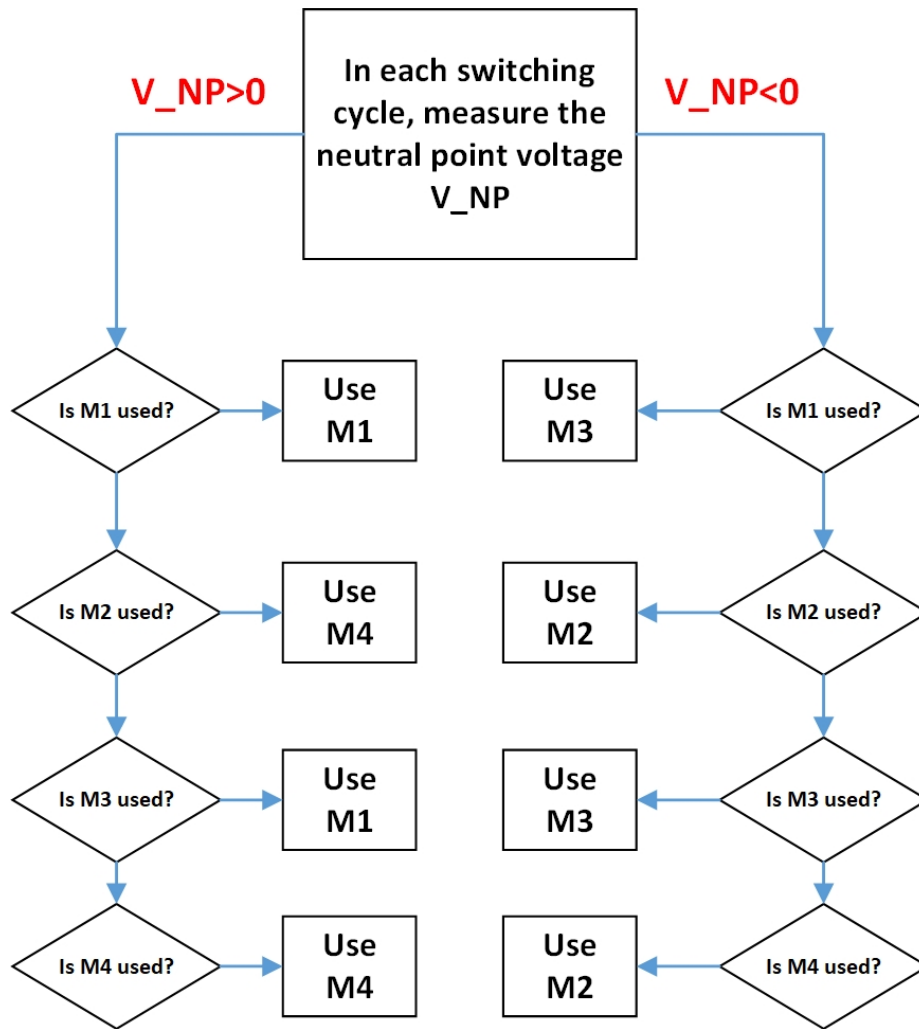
V_NP>0

In each switching cycle, measure the neutral point voltage V_NP

V_NP<0

Is M1 used?

Use M1

Use M3

Is M1 used?

Is M2 used?

Use M4

Use M2

Is M2 used?

Is M3 used?

Use M1

Use M3

Is M3 used?

Is M4 used?

Use M4

Use M2

Is M4 used?